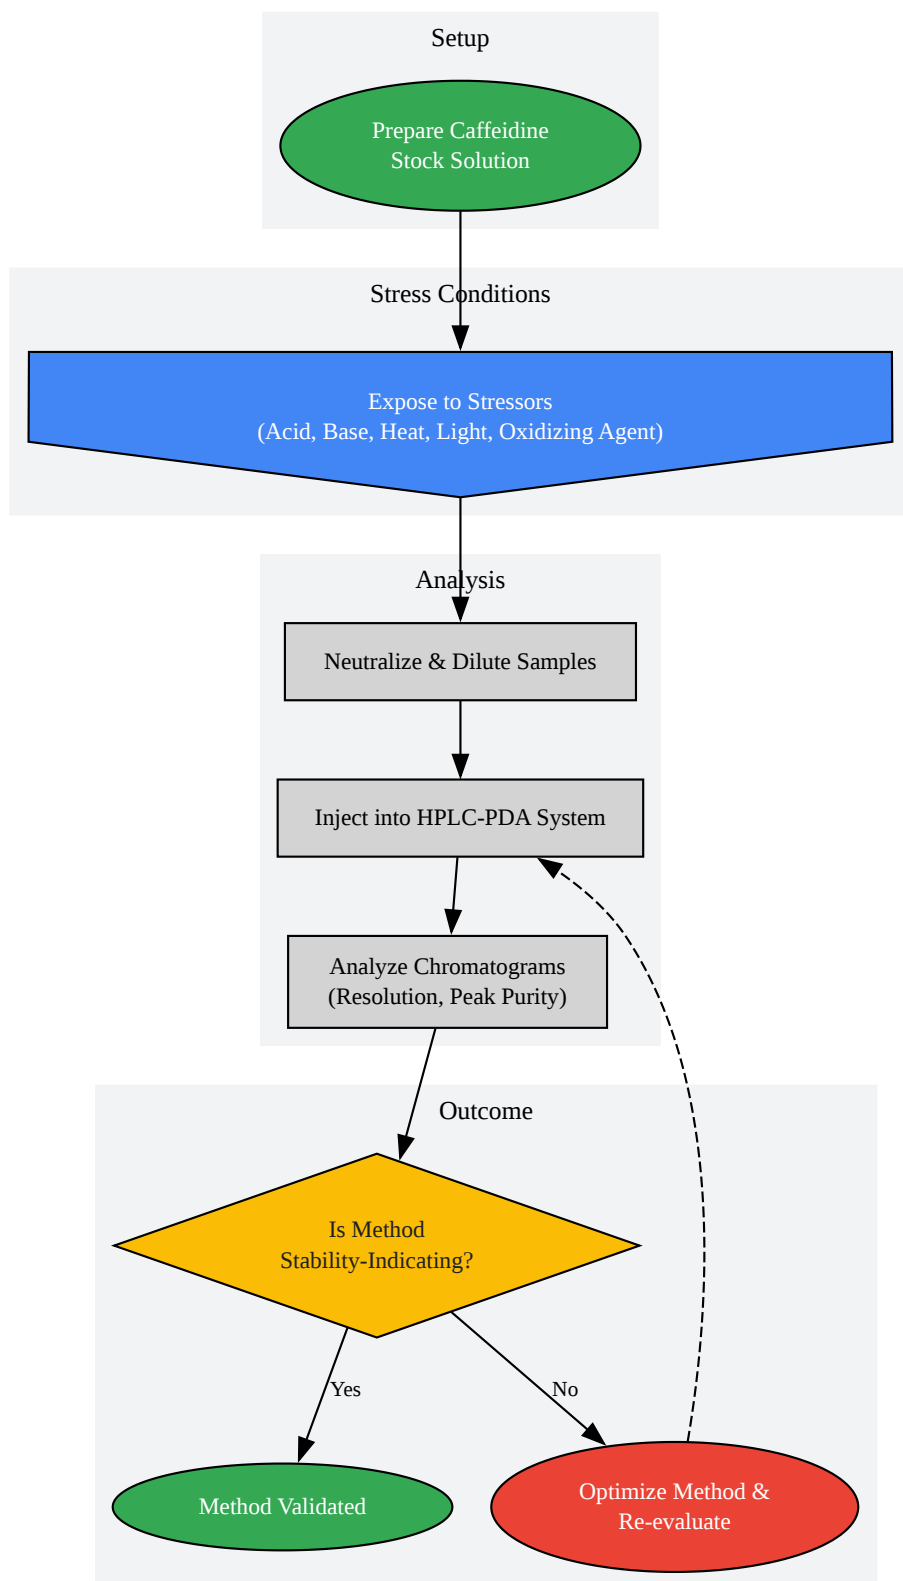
Setup

Prepare Caffeidine Stock Solution

Stress Conditions

Expose to Stressors (Acid, Base, Heat, Light, Oxidizing Agent)

Analysis

Neutralize & Dilute Samples

Inject into HPLC-PDA System

Analyze Chromatograms (Resolution, Peak Purity)

Outcome

Is Method Stability-Indicating?

Yes

No

Method Validated

Optimize Method & Re-evaluate